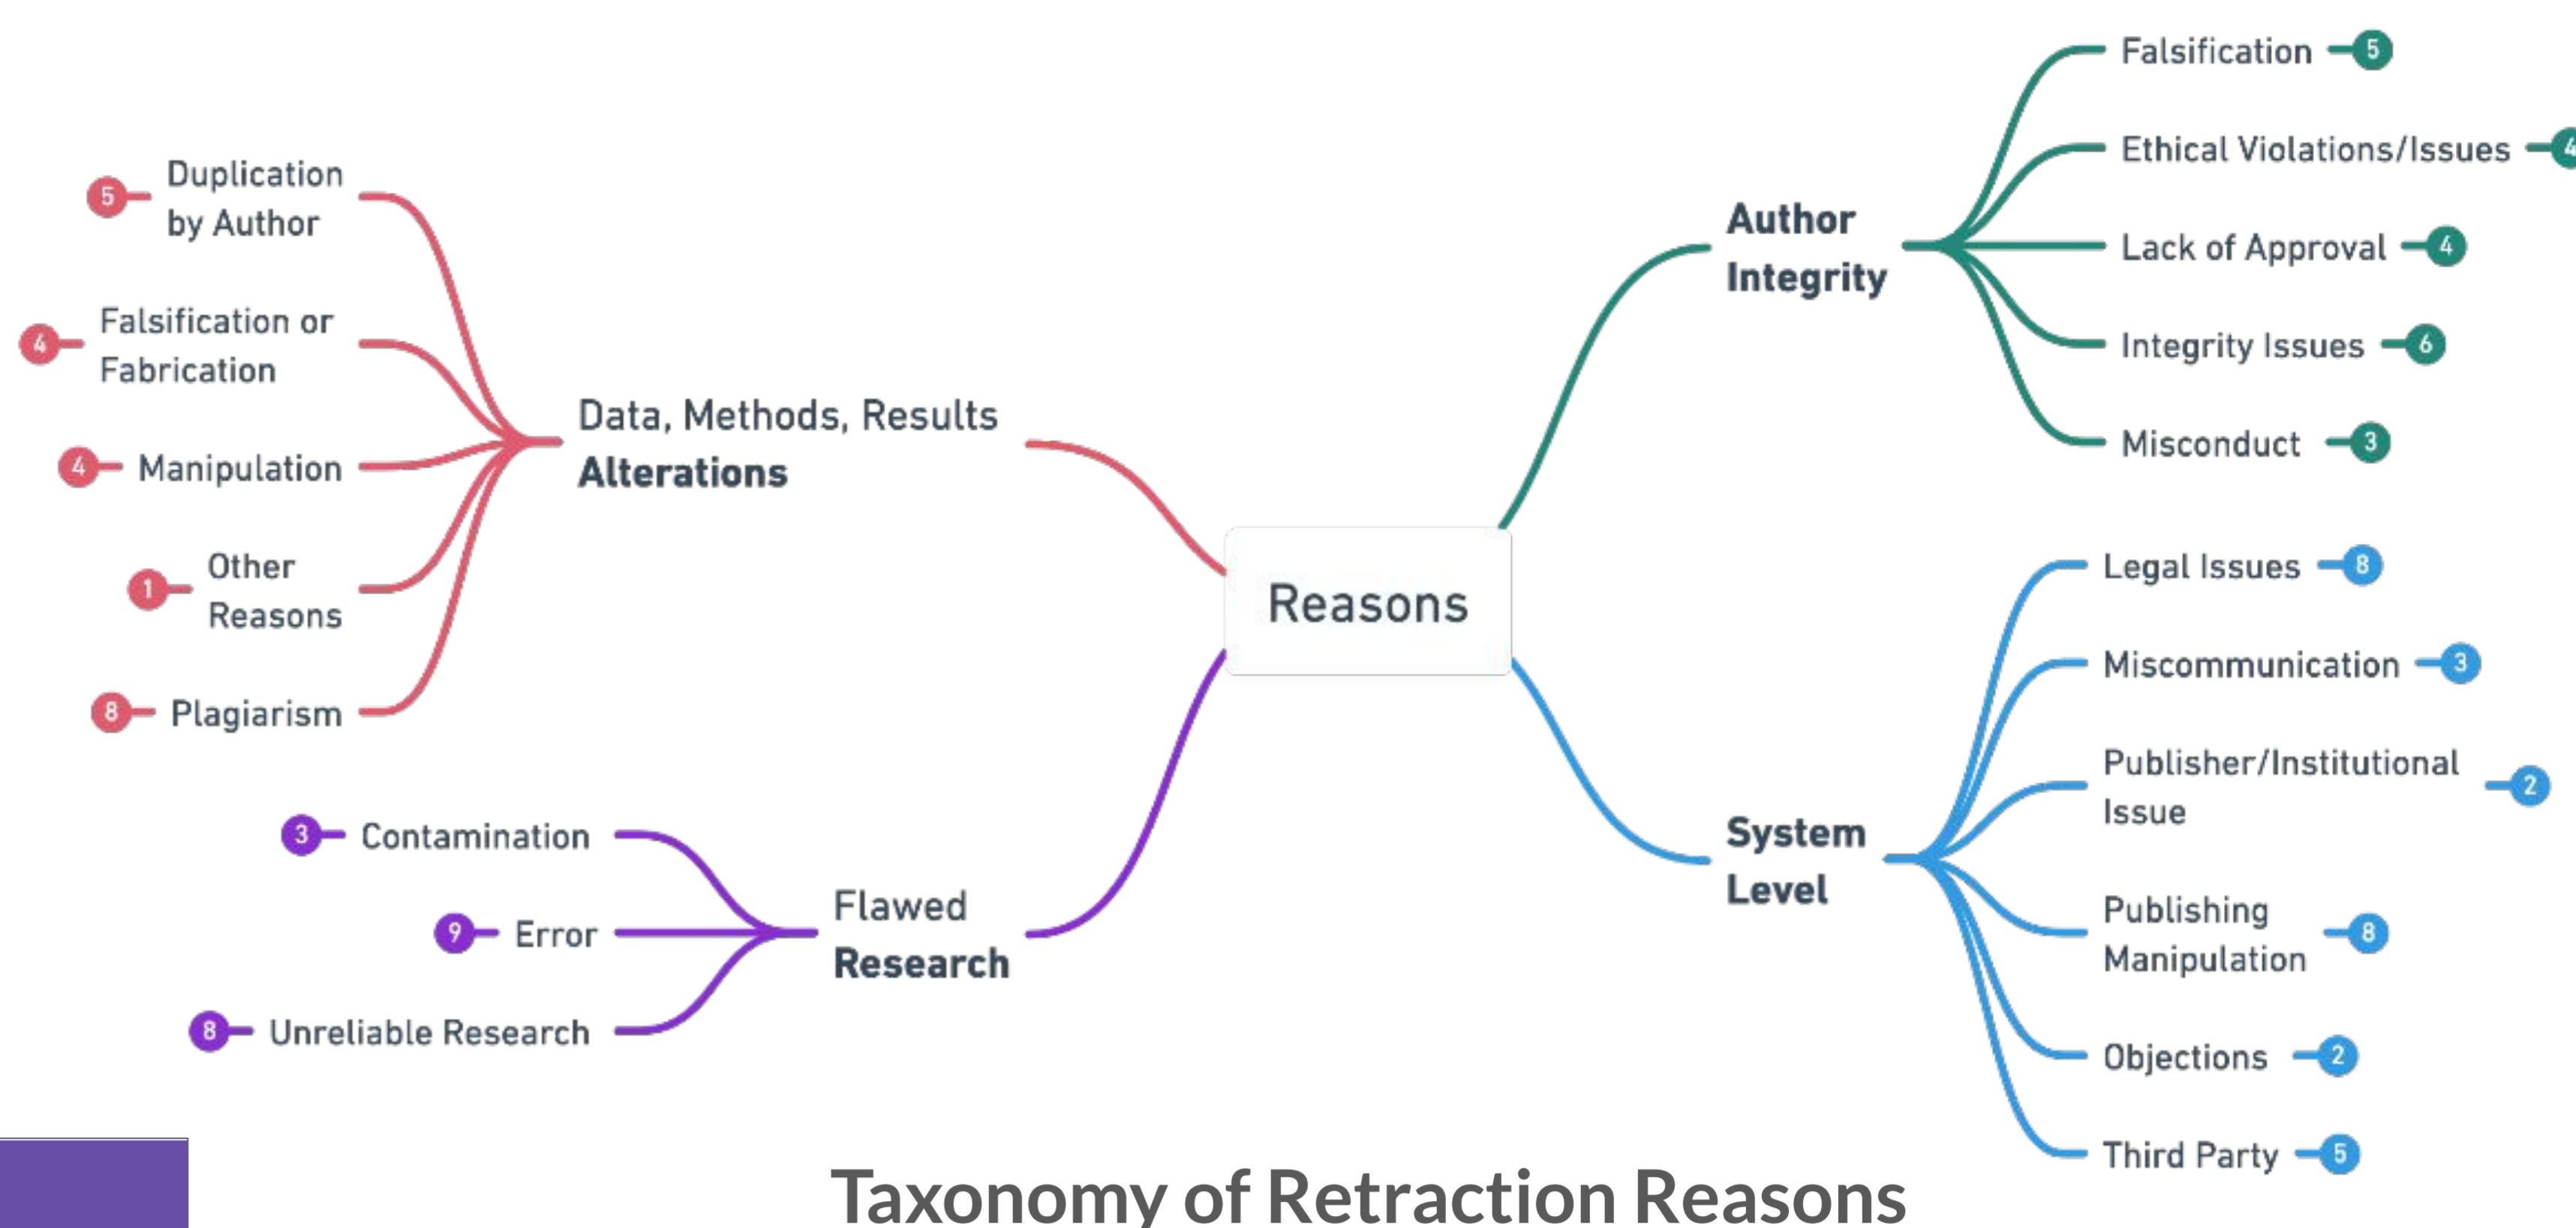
Reasons

Data, Methods, Results Alterations
5 Duplication by Author
4 Falsification or Fabrication
4 Manipulation
1 Other Reasons
8 Plagiarism

Flawed Research
3 Contamination
9 Error
8 Unreliable Research

Author Integrity
Falsification 5
Ethical Violations/Issues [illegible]
Lack of Approval 4
Integrity Issues 6
Misconduct 3

System Level
Legal Issues 8
Miscommunication 3
Publisher/Institutional Issue 2
Publishing Manipulation 8
Objections 2
Third Party 5

Taxonomy of Retraction Reasons